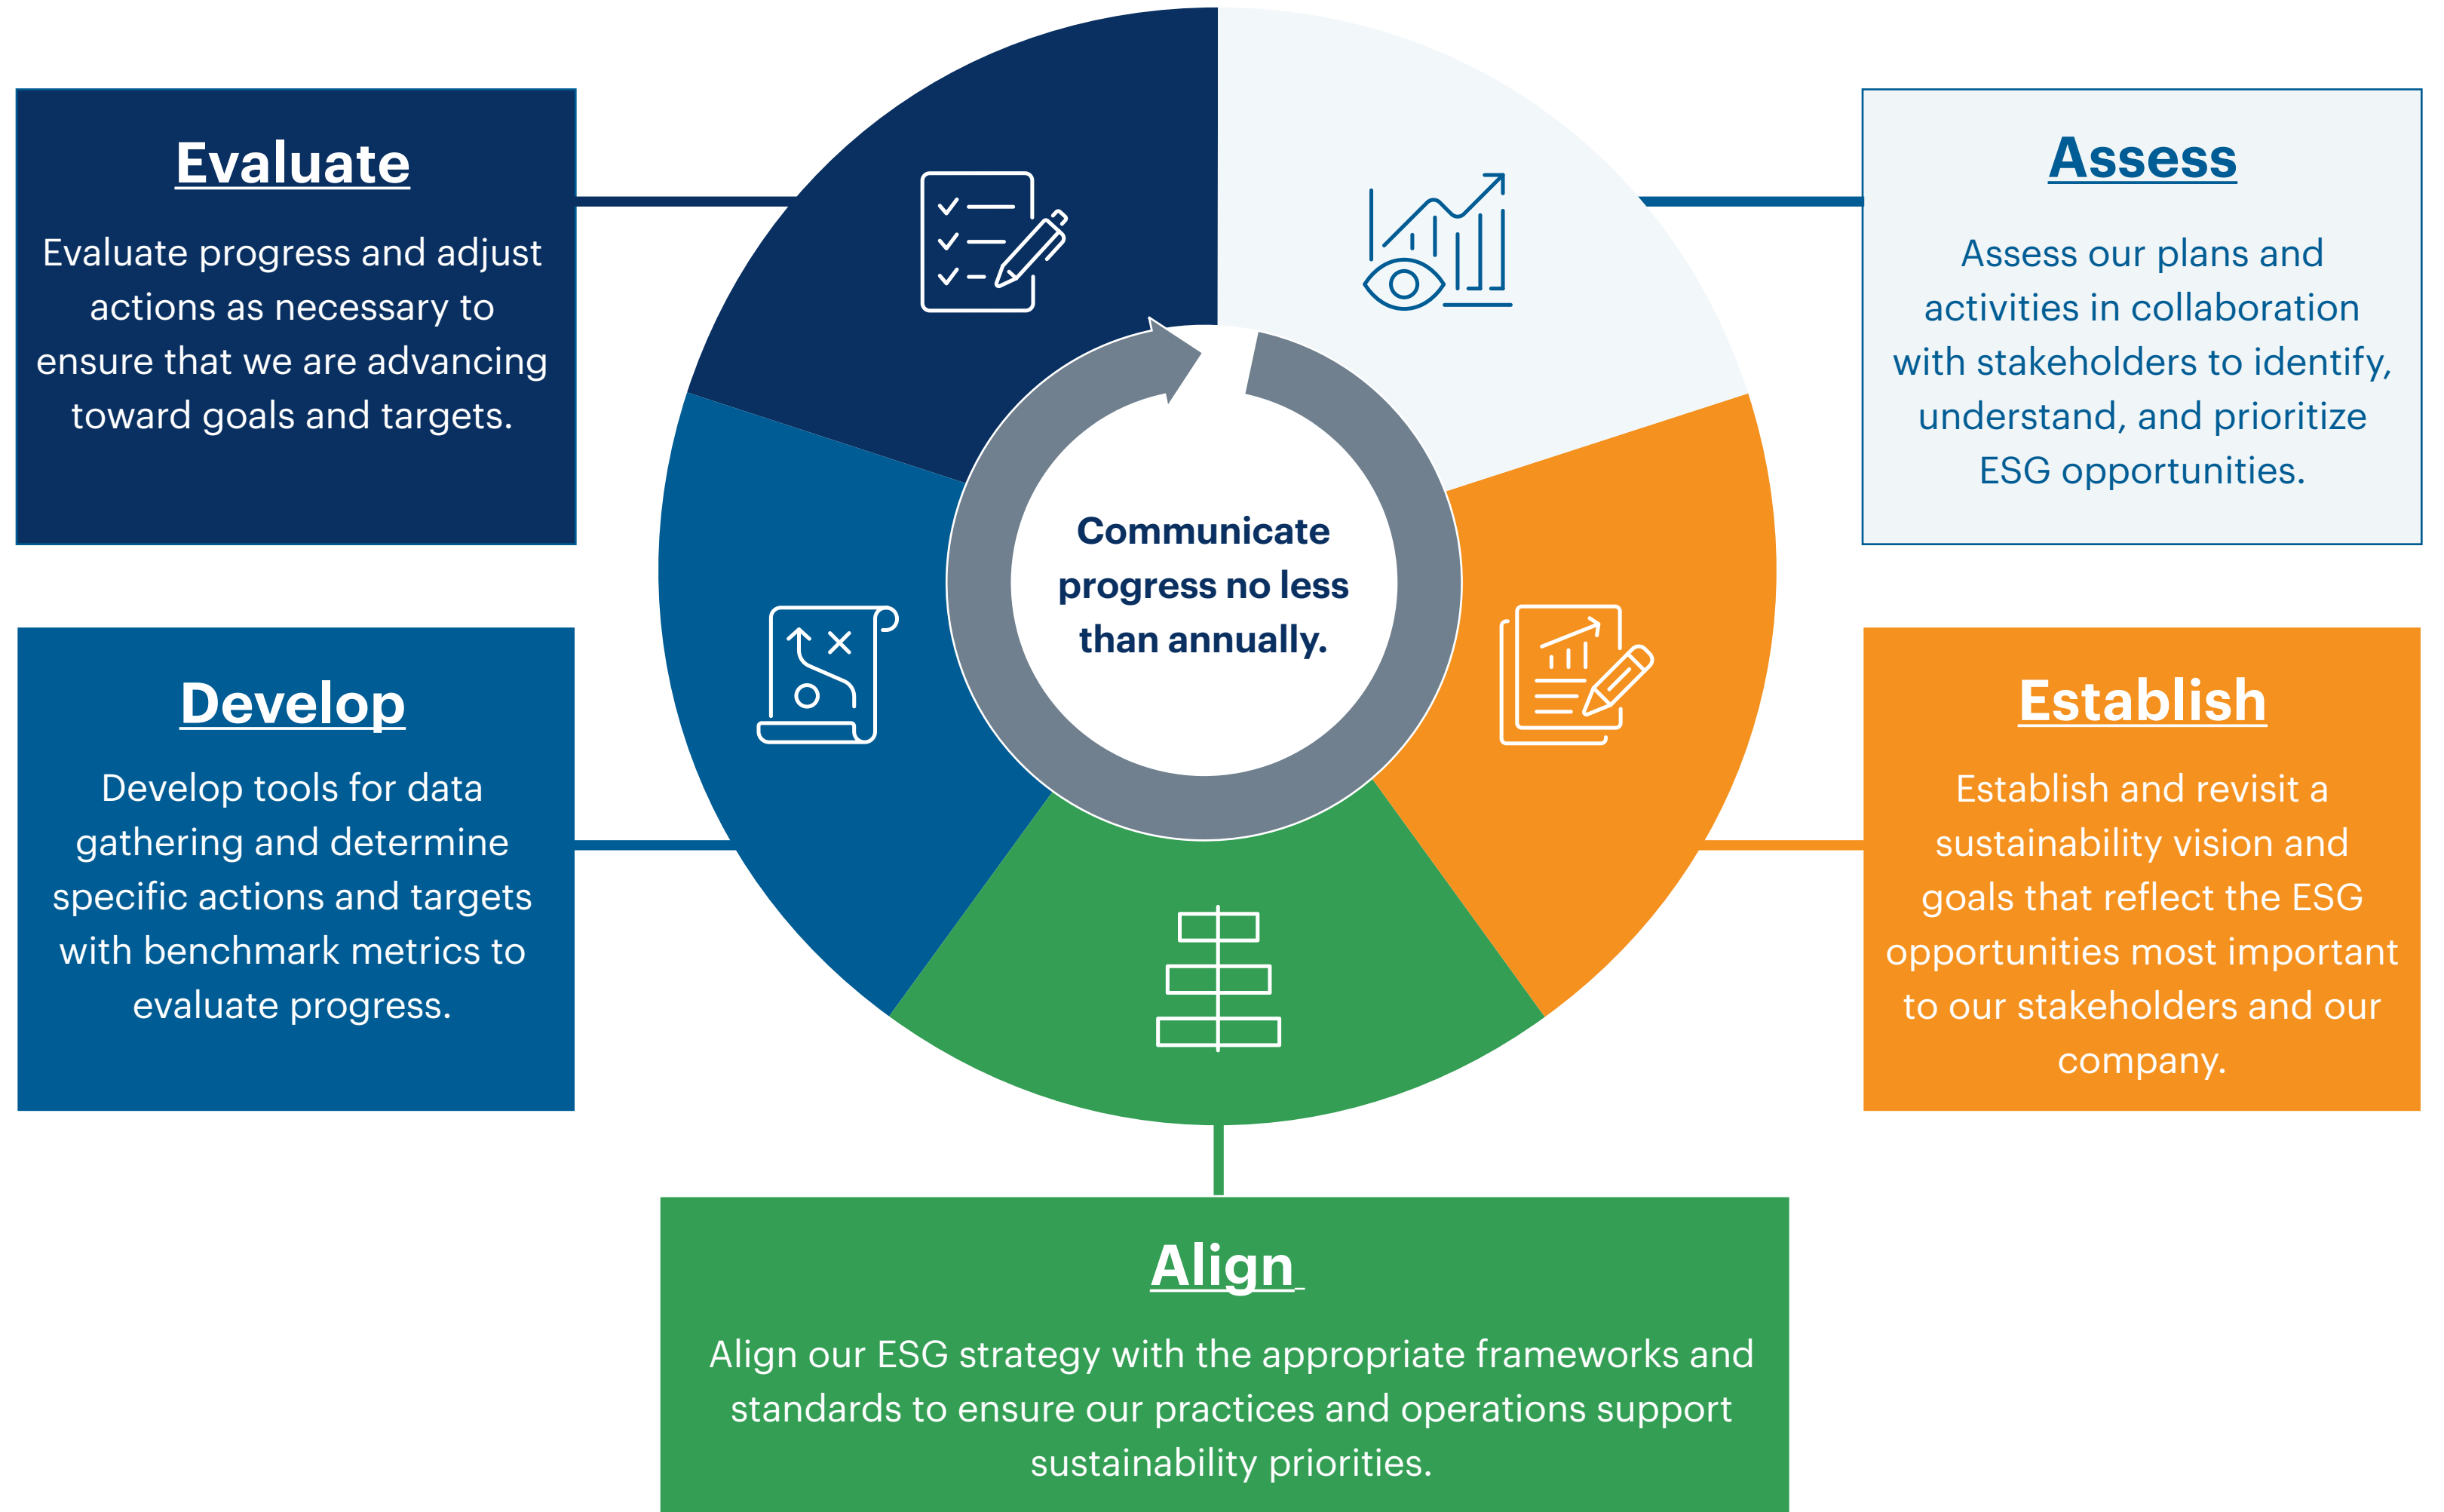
Evaluate

Evaluate progress and adjust actions as necessary to ensure that we are advancing toward goals and targets.

Assess

Assess our plans and activities in collaboration with stakeholders to identify, understand, and prioritize ESG opportunities.

Communicate progress no less than annually.

Develop

Develop tools for data gathering and determine specific actions and targets with benchmark metrics to evaluate progress.

Establish

Establish and revisit a sustainability vision and goals that reflect the ESG opportunities most important to our stakeholders and our company.

Align

Align our ESG strategy with the appropriate frameworks and standards to ensure our practices and operations support sustainability priorities.